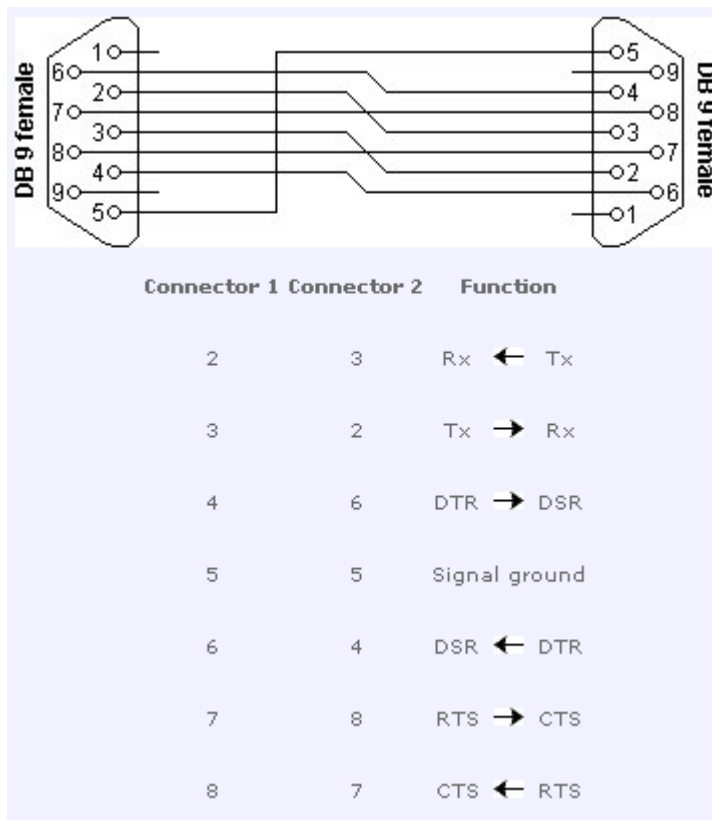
DB 9 female

1
6
2
7
3
8
4
9
5

DB 9 female

5
9
4
8
3
7
2
6
1

| Connector 1 | Connector 2 | Function |
|---|---|---|
| 2 | 3 | Rx ← Tx |
| 3 | 2 | Tx → Rx |
| 4 | 6 | DTR → DSR |
| 5 | 5 | Signal ground |
| 6 | 4 | DSR ← DTR |
| 7 | 8 | RTS → CTS |
| 8 | 7 | CTS ← RTS |